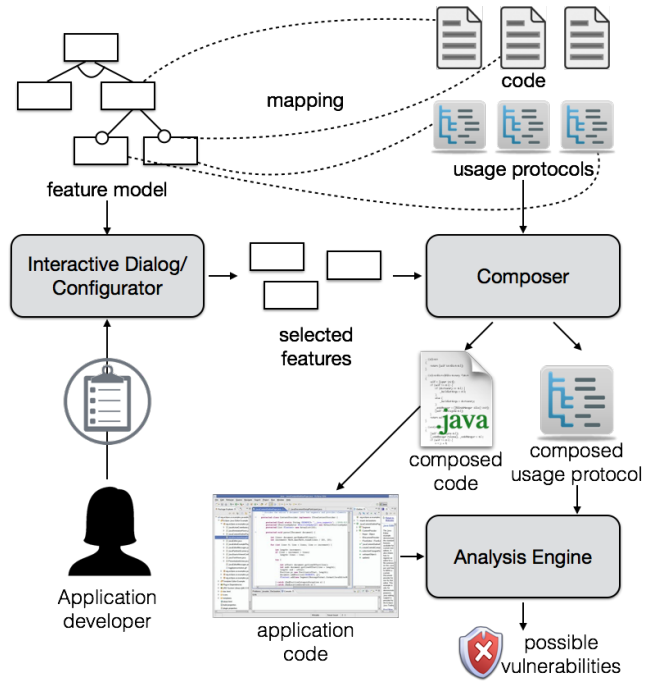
code

mapping

usage protocols

feature model

Interactive Dialog/ Configurator

selected features

Composer

java

composed code

composed usage protocol

Application developer

application code

Analysis Engine

possible vulnerabilities